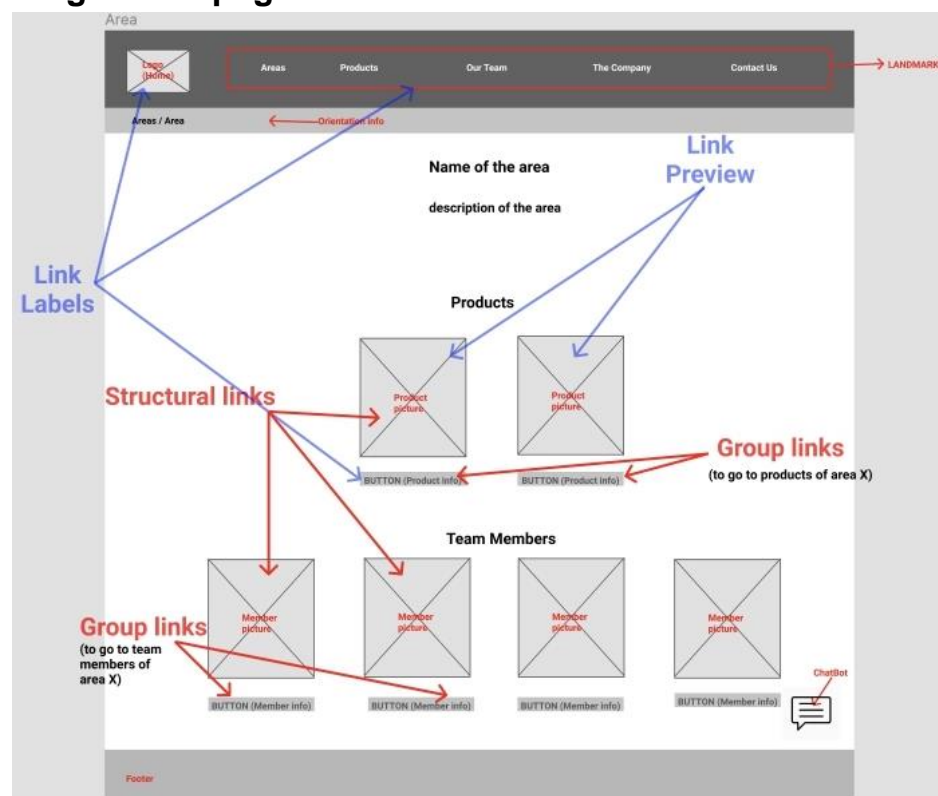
Area

Logo (Home)

Areas Products Our Team The Company Contact Us

LANDMARK

Areas / Area

Orientation info

Link Preview

Name of the area

description of the area

Link Labels

Products

Product picture

Product picture

Structural links

Group links
(to go to products of area X)

BUTTON (Product info)

BUTTON (Product info)

Team Members

Member picture

Member picture

Member picture

Member picture

Group links
(to go to team members of area X)

ChatBot

BUTTON (Member info)

BUTTON (Member info)

BUTTON (Member info)

BUTTON (Member info)

Footer